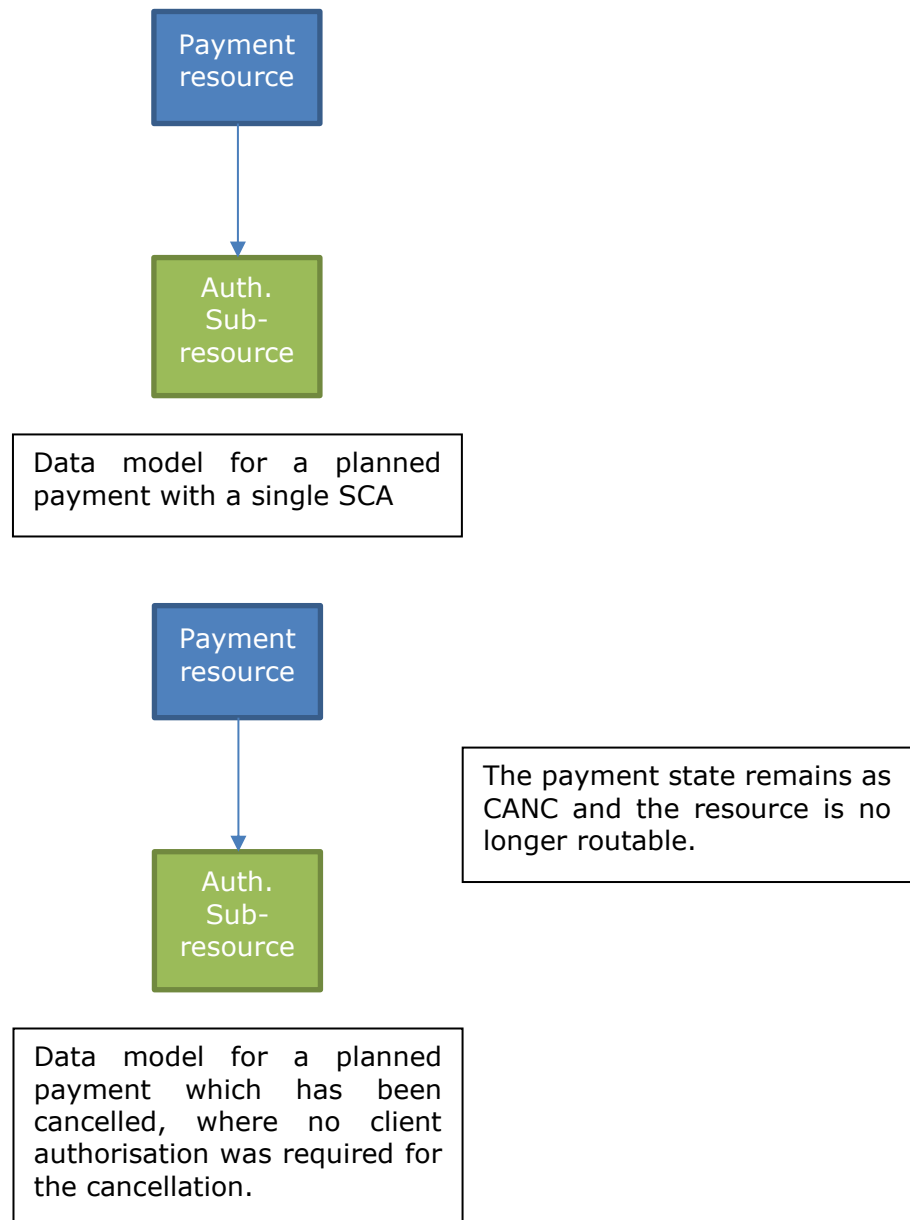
Payment resource

Auth. Sub-resource

Data model for a planned payment with a single SCA

Payment resource

The payment state remains as CANC and the resource is no longer routable.

Auth. Sub-resource

Data model for a planned payment which has been cancelled, where no client authorisation was required for the cancellation.